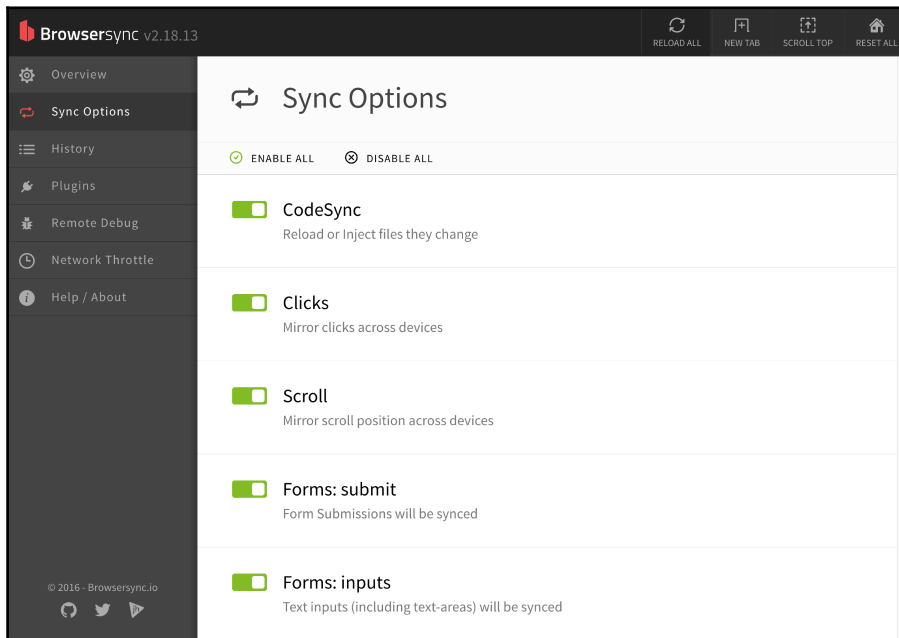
Browsersync v2.18.13

RELOAD ALL
NEW TAB
SCROLL TOP
RESET ALL

Overview
Sync Options
History
Plugins
Remote Debug
Network Throttle
Help / About

© 2016 - Browsersync.io

Sync Options

ENABLE ALL
DISABLE ALL

CodeSync
Reload or Inject files they change

Clicks
Mirror clicks across devices

Scroll
Mirror scroll position across devices

Forms: submit
Form Submissions will be synced

Forms: inputs
Text inputs (including text-areas) will be synced